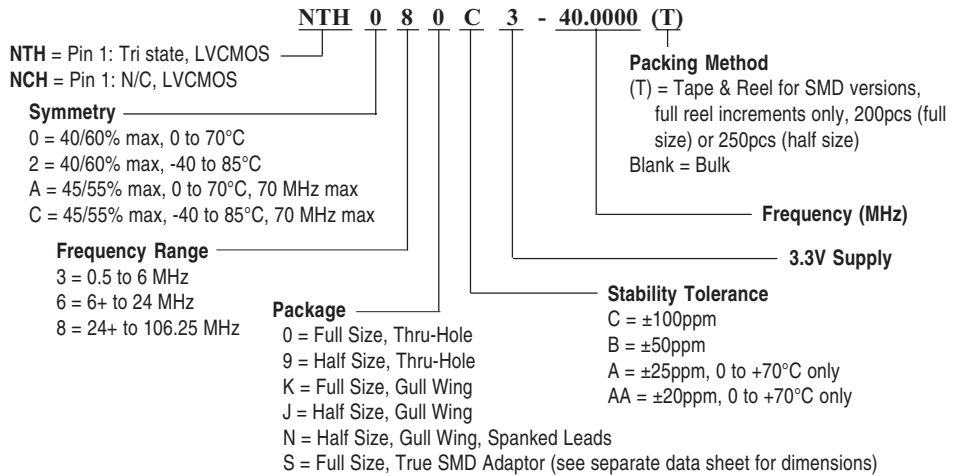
NTH 0 8 0 C 3 - 40.0000 (T)

NTH = Pin 1: Tri state, LVCMOS
NCH = Pin 1: N/C, LVCMOS

Symmetry
0 = 40/60% max, 0 to 70°C
2 = 40/60% max, -40 to 85°C
A = 45/55% max, 0 to 70°C, 70 MHz max
C = 45/55% max, -40 to 85°C, 70 MHz max

Frequency Range
3 = 0.5 to 6 MHz
6 = 6+ to 24 MHz
8 = 24+ to 106.25 MHz

Package
0 = Full Size, Thru-Hole
9 = Half Size, Thru-Hole
K = Full Size, Gull Wing
J = Half Size, Gull Wing
N = Half Size, Gull Wing, Spanked Leads
S = Full Size, True SMD Adaptor (see separate data sheet for dimensions)

Packing Method
(T) = Tape & Reel for SMD versions, full reel increments only, 200pcs (full size) or 250pcs (half size)
Blank = Bulk

Frequency (MHz)

3.3V Supply

Stability Tolerance
C = ±100ppm
B = ±50ppm
A = ±25ppm, 0 to +70°C only
AA = ±20ppm, 0 to +70°C only